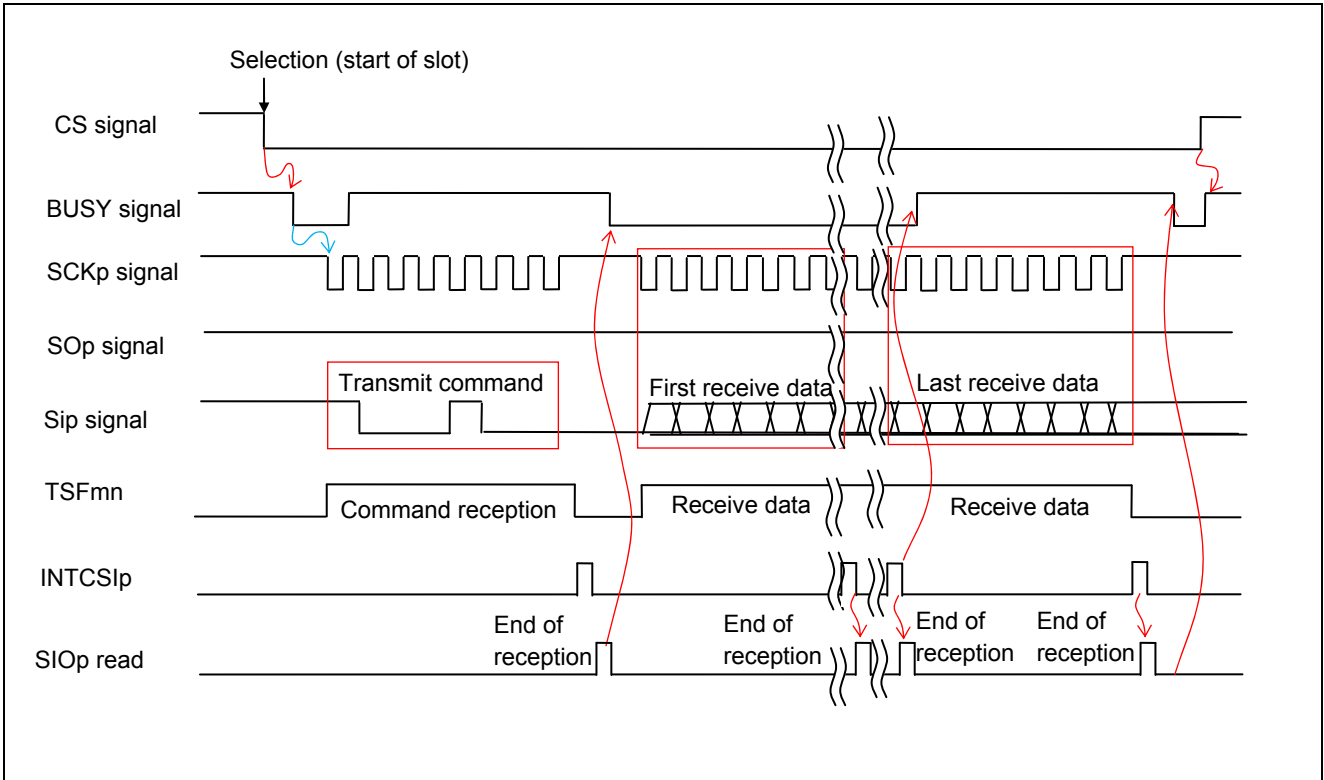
Selection (start of slot)

CS signal

BUSY signal

SCKp signal

SOp signal

Transmit command

First receive data

Last receive data

Sip signal

TSFmn

Command reception

Receive data

Receive data

INTCSIp

End of reception

End of reception

End of reception

End of reception

SIOp read